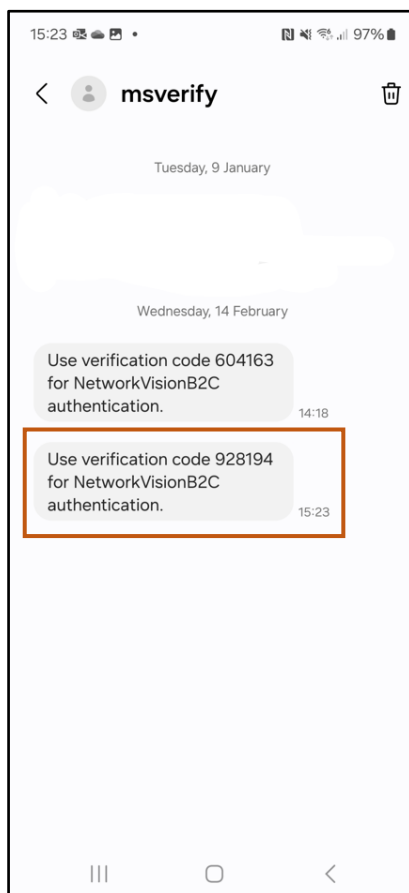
15:23 • 97%

msverify

Tuesday, 9 January

Wednesday, 14 February

Use verification code 604163 for NetworkVisionB2C authentication.
14:18

Use verification code 928194 for NetworkVisionB2C authentication.
15:23